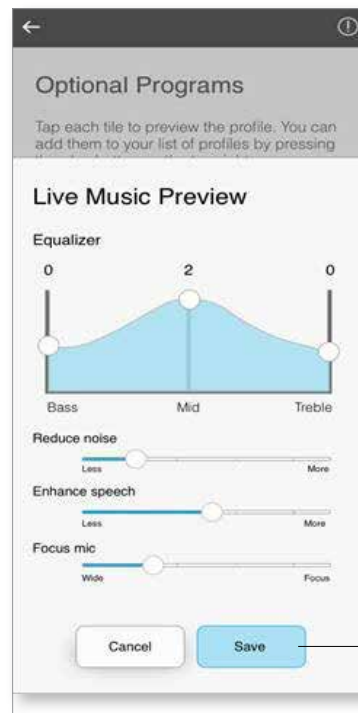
←

Optional Programs

Tap each tile to preview the profile. You can add them to your list of profiles by pressing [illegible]

Live Music Preview

Equalizer

0 2 0

Bass Mid Treble

Reduce noise

Less More

Enhance speech

Less More

Focus mic

Wide Focus

Cancel Save